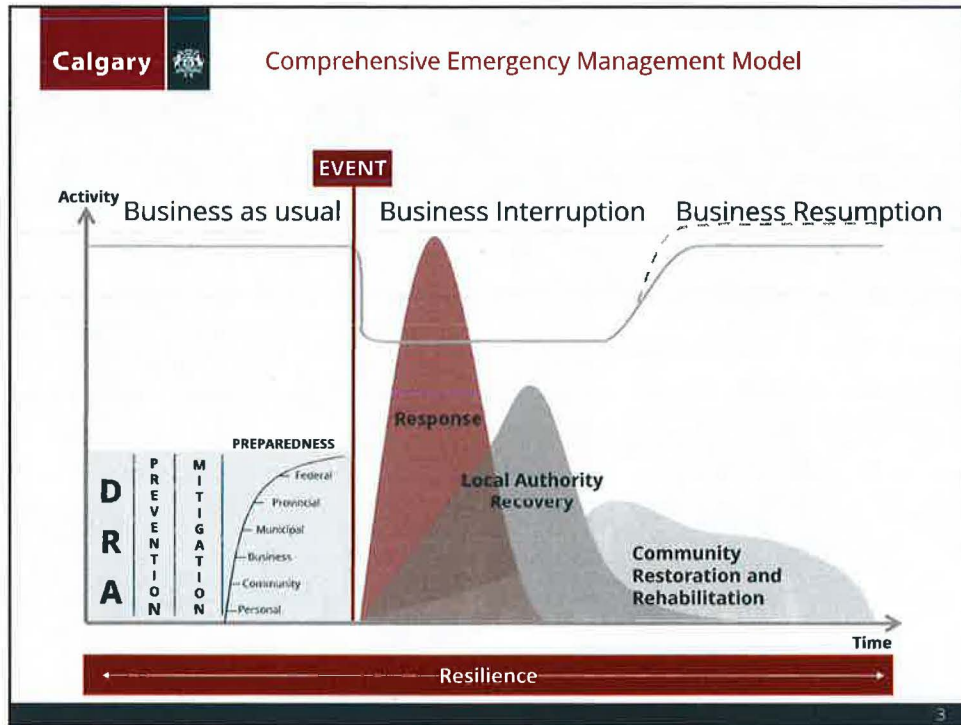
Calgary

Comprehensive Emergency Management Model

EVENT

Activity

Business as usual

Business Interruption

Business Resumption

Response

Local Authority Recovery

Community Restoration and Rehabilitation

PREPAREDNESS

Federal

Provincial

Municipal

Business

Community

Personal

D
R
A

PREVENTION

MITIGATION

Time

Resilience

3